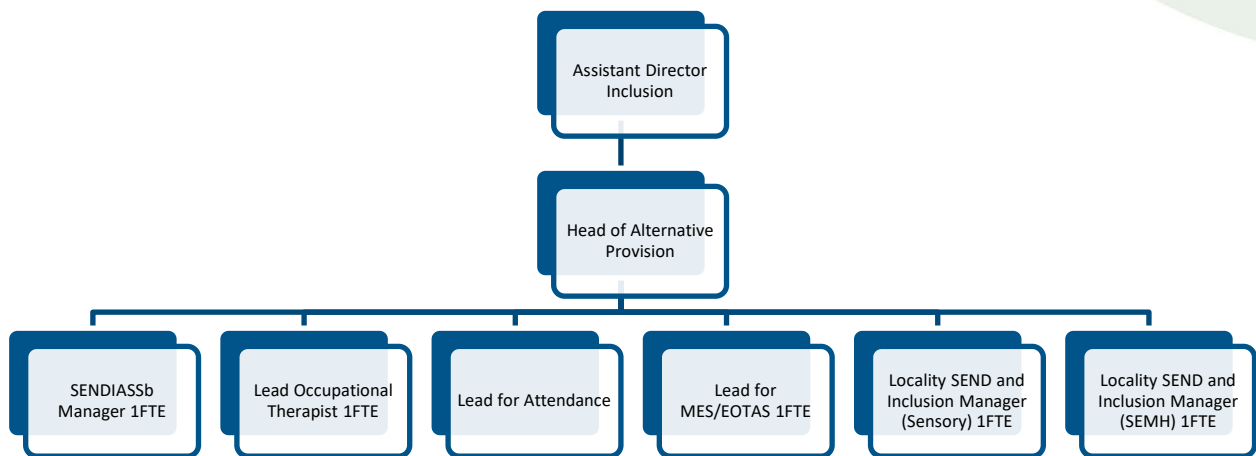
Assistant Director Inclusion

Head of Alternative Provision

SENDIASSb Manager 1FTE

Lead Occupational Therapist 1FTE

Lead for Attendance

Lead for MES/EOTAS 1FTE

Locality SEND and Inclusion Manager (Sensory) 1FTE

Locality SEND and Inclusion Manager (SEMH) 1FTE